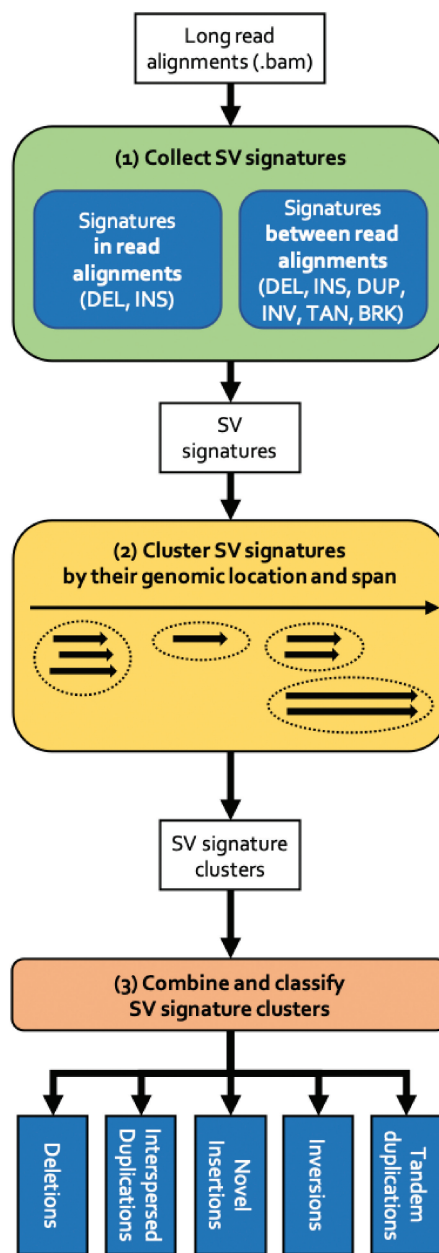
Long read alignments (.bam)

(1) Collect SV signatures

Signatures in read alignments (DEL, INS)

Signatures between read alignments (DEL, INS, DUP, INV, TAN, BRK)

SV signatures

(2) Cluster SV signatures by their genomic location and span

SV signature clusters

(3) Combine and classify SV signature clusters

Deletions

Interspersed Duplications

Novel Insertions

Inversions

Tandem duplications